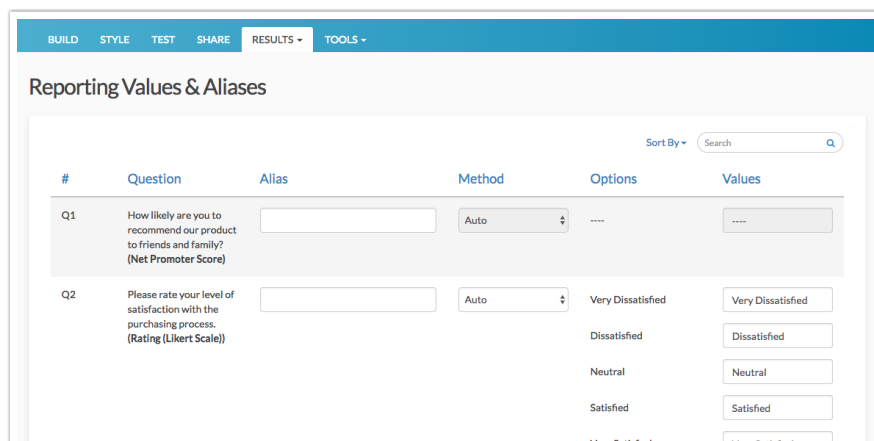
BUILD STYLE TEST SHARE RESULTS ▾ TOOLS ▾

Reporting Values & Aliases

Sort By ▾ Search

| # | Question | Alias | Method | Options | Values |
|---|---|---|---|---|---|
| Q1 | How likely are you to recommend our product to friends and family? (Net Promoter Score) | | Auto | ---- | ---- |
| Q2 | Please rate your level of satisfaction with the purchasing process. (Rating (Likert Scale)) | | Auto | Very Dissatisfied | Very Dissatisfied |
| | | | | Dissatisfied | Dissatisfied |
| | | | | Neutral | Neutral |
| | | | | Satisfied | Satisfied |
| | | | | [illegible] | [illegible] |